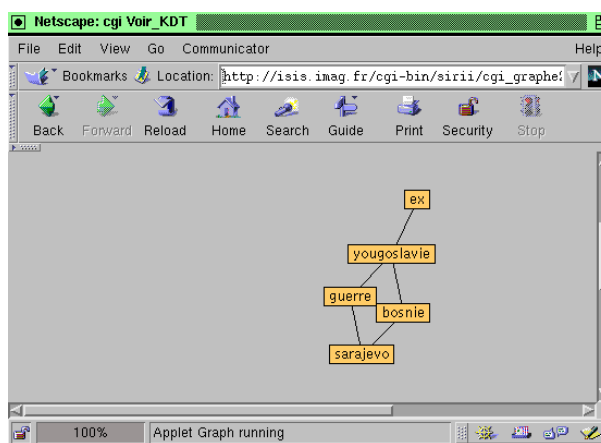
Netscape: cgi Voir_KDT

File Edit View Go Communicator Help

Bookmarks Location: http://isis.imag.fr/cgi-bin/sirii/cgi_graphe

Back Forward Reload Home Search Guide Print Security Stop

ex

yougoslavie

guerre

bosnie

sarajevo

100% Applet Graph running